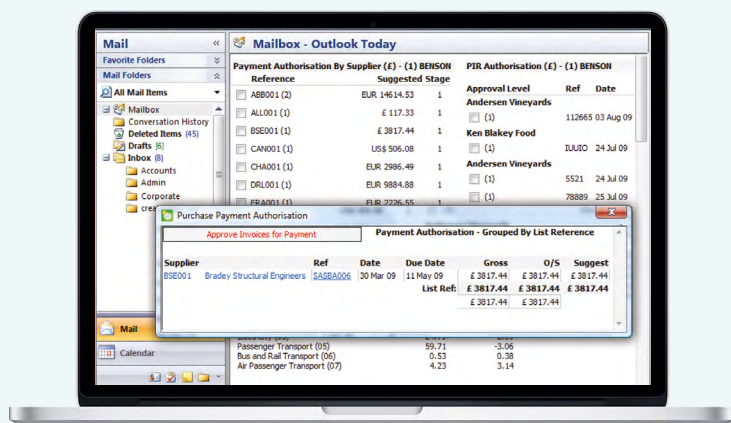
Mail «
Favorite Folders
Mail Folders
All Mail Items
Mailbox
Conversation History
Deleted Items (45)
Drafts [6]
Inbox (8)
Accounts
Admin
Corporate
cre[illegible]

Mail
Calendar

Mailbox - Outlook Today

Payment Authorisation By Supplier (£) - (1) BENSON

| Reference | Suggested | Stage |
|---|---|---|
| ABB001 (2) | EUR 14614.53 | 1 |
| ALL001 (1) | £ 117.33 | 1 |
| BSE001 (1) | £ 3817.44 | 1 |
| CAN001 (1) | US$ 506.08 | 1 |
| CHA001 (1) | EUR 2986.49 | 1 |
| DRL001 (1) | EUR 9884.88 | 1 |
| ERA001 (1) | EUR 2226.55 | 1 |

PIR Authorisation (£) - (1) BENSON

| Approval Level | Ref | Date |
|---|---|---|
| Andersen Vineyards | | |
| (1) | 112665 | 03 Aug 09 |
| Ken Blakey Food | | |
| (1) | IUUIO | 24 Jul 09 |
| Andersen Vineyards | | |
| (1) | 5521 | 25 Jul 09 |
| (1) | 78889 | 25 Jul 09 |

Purchase Payment Authorisation

Approve Invoices for Payment

Payment Authorisation - Grouped By List Reference

| Supplier | | Ref | Date | Due Date | Gross | O/S | Suggest |
|---|---|---|---|---|---|---|---|
| BSE001 | Bradey Structural Engineers | $ASBA006 | 30 Mar 09 | 11 May 09 | £ 3817.44 | £ 3817.44 | £ 3817.44 |
| | | | | List Ref: | £ 3817.44 | £ 3817.44 | £ 3817.44 |
| | | | | | £ 3817.44 | £ 3817.44 | |

| | | |
|---|---|---|
| Passenger Transport (05) | 59.71 | -3.06 |
| Bus and Rail Transport (06) | 0.53 | 0.38 |
| Air Passenger Transport (07) | 4.23 | 3.14 |